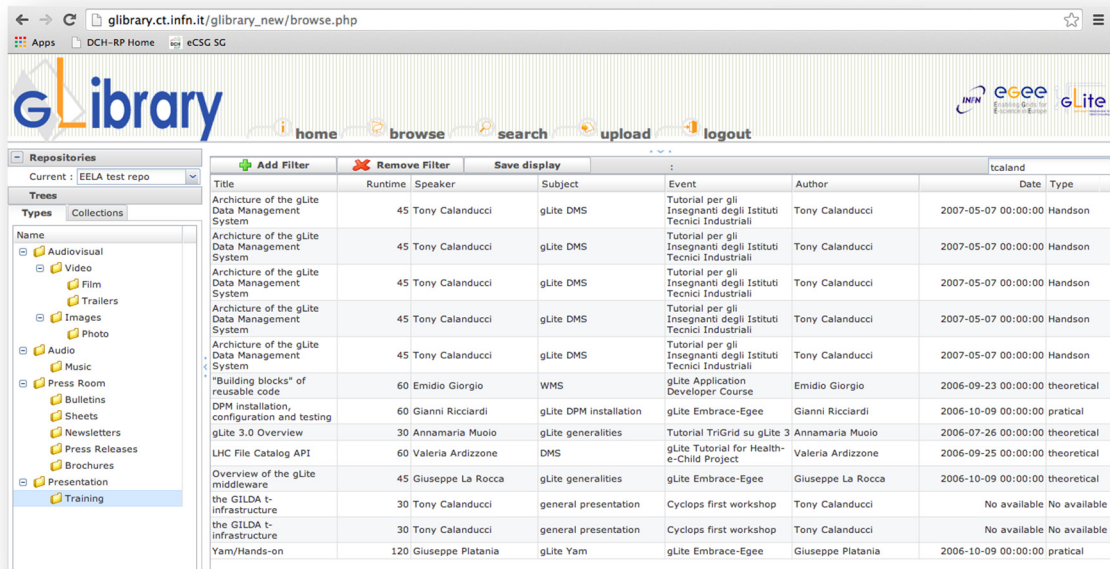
glibrary.ct.infn.it/glibrary_new/browse.php

Apps DCH-RP Home eCSG SG

GLibrary

home browse search upload logout

INFN egee gLite

Repositories
Current : EELA test repo
Trees
Types Collections
Name
Audiovisual
Video
Film
Trailers
Images
Photo
Audio
Music
Press Room
Bulletins
Sheets
Newsletters
Press Releases
Brochures
Presentation
Training

Add Filter Remove Filter Save display tcaland

| Title | Runtime | Speaker | Subject | Event | Author | Date | Type |
|---|---|---|---|---|---|---|---|
| Archicture of the gLite Data Management System | 45 | Tony Calanducci | gLite DMS | Tutorial per gli Insegnanti degli Istituti Tecnici Industriali | Tony Calanducci | 2007-05-07 00:00:00 | Handson |
| Archicture of the gLite Data Management System | 45 | Tony Calanducci | gLite DMS | Tutorial per gli Insegnanti degli Istituti Tecnici Industriali | Tony Calanducci | 2007-05-07 00:00:00 | Handson |
| Archicture of the gLite Data Management System | 45 | Tony Calanducci | gLite DMS | Tutorial per gli Insegnanti degli Istituti Tecnici Industriali | Tony Calanducci | 2007-05-07 00:00:00 | Handson |
| Archicture of the gLite Data Management System | 45 | Tony Calanducci | gLite DMS | Tutorial per gli Insegnanti degli Istituti Tecnici Industriali | Tony Calanducci | 2007-05-07 00:00:00 | Handson |
| Archicture of the gLite Data Management System | 45 | Tony Calanducci | gLite DMS | Tutorial per gli Insegnanti degli Istituti Tecnici Industriali | Tony Calanducci | 2007-05-07 00:00:00 | Handson |
| "Building blocks" of reusable code | 60 | Emidio Giorgio | WMS | gLite Application Developer Course | Emidio Giorgio | 2006-09-23 00:00:00 | theoretical |
| DPM installation, configuration and testing | 60 | Gianni Ricciardi | gLite DPM installation | gLite Embrace-Egee | Gianni Ricciardi | 2006-10-09 00:00:00 | pratical |
| gLite 3.0 Overview | 30 | Annamaria Muoio | gLite generalities | Tutorial TriGrid su gLite 3 | Annamaria Muoio | 2006-07-26 00:00:00 | theoretical |
| LHC File Catalog API | 60 | Valeria Ardizzone | DMS | gLite Tutorial for Health-e-Child Project | Valeria Ardizzone | 2006-09-25 00:00:00 | theoretical |
| Overview of the gLite middleware | 45 | Giuseppe La Rocca | gLite generalities | gLite Embrace-Egee | Giuseppe La Rocca | 2006-10-09 00:00:00 | theoretical |
| the GILDA t-infrastructure | 30 | Tony Calanducci | general presentation | Cyclops first workshop | Tony Calanducci | No available | No available |
| the GILDA t-infrastructure | 30 | Tony Calanducci | general presentation | Cyclops first workshop | Tony Calanducci | No available | No available |
| Yam/Hands-on | 120 | Giuseppe Platania | gLite Yam | gLite Embrace-Egee | Giuseppe Platania | 2006-10-09 00:00:00 | pratical |